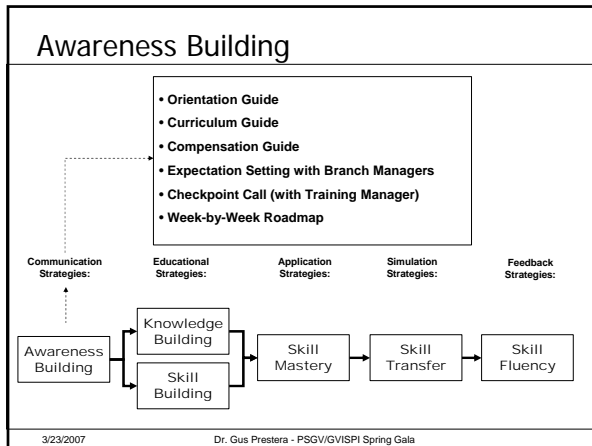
Awareness Building

• Orientation Guide
• Curriculum Guide
• Compensation Guide
• Expectation Setting with Branch Managers
• Checkpoint Call (with Training Manager)
• Week-by-Week Roadmap

Communication Strategies:

Educational Strategies:

Application Strategies:

Simulation Strategies:

Feedback Strategies:

Awareness Building

Knowledge Building

Skill Building

Skill Mastery

Skill Transfer

Skill Fluency

3/23/2007

Dr. Gus Prestera - PSGV/GVISPI Spring Gala